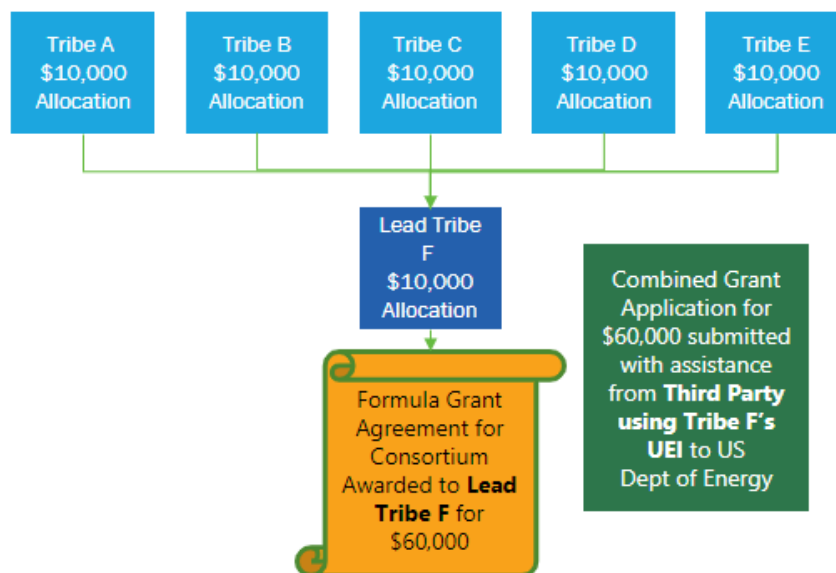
Tribe A
$10,000
Allocation

Tribe B
$10,000
Allocation

Tribe C
$10,000
Allocation

Tribe D
$10,000
Allocation

Tribe E
$10,000
Allocation

Lead Tribe F
$10,000
Allocation

Formula Grant Agreement for Consortium Awarded to **Lead Tribe F** for $60,000

Combined Grant Application for $60,000 submitted with assistance from **Third Party using Tribe F's UEI** to US Dept of Energy